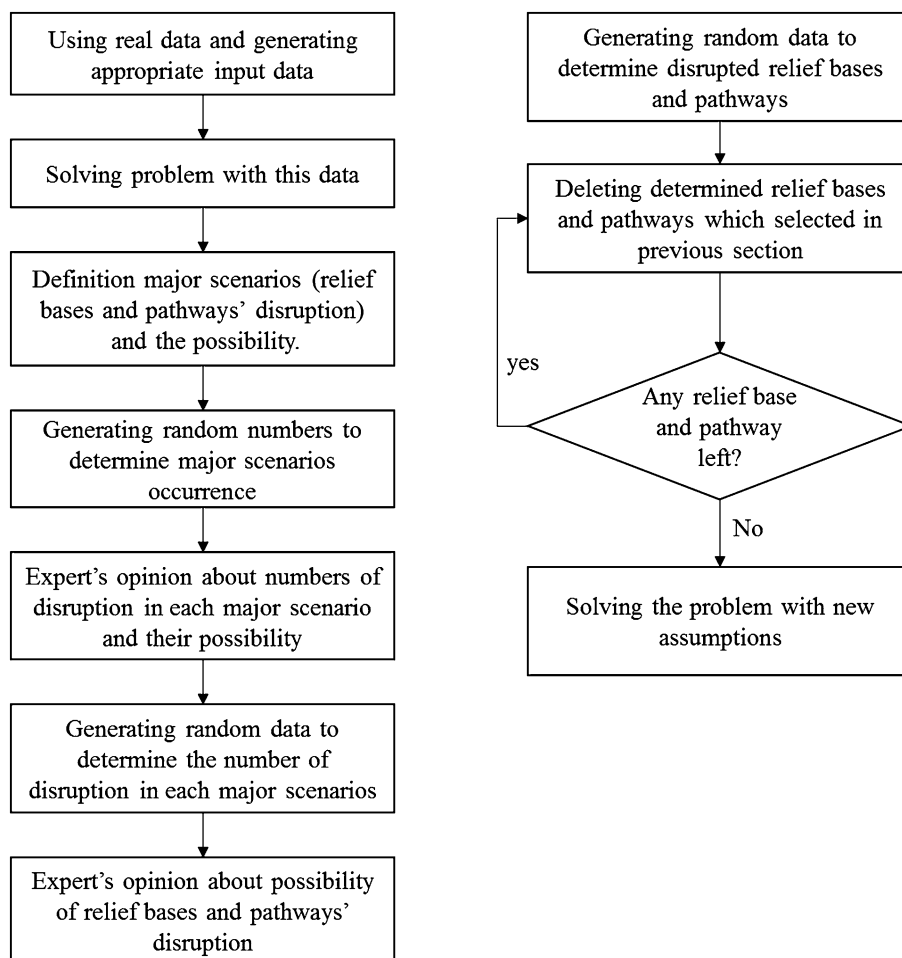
Using real data and generating appropriate input data

Solving problem with this data

Definition major scenarios (relief bases and pathways' disruption) and the possibility.

Generating random numbers to determine major scenarios occurrence

Expert's opinion about numbers of disruption in each major scenario and their possibility

Generating random data to determine the number of disruption in each major scenarios

Expert's opinion about possibility of relief bases and pathways' disruption

Generating random data to determine disrupted relief bases and pathways

Deleting determined relief bases and pathways which selected in previous section

yes

Any relief base and pathway left?

No

Solving the problem with new assumptions